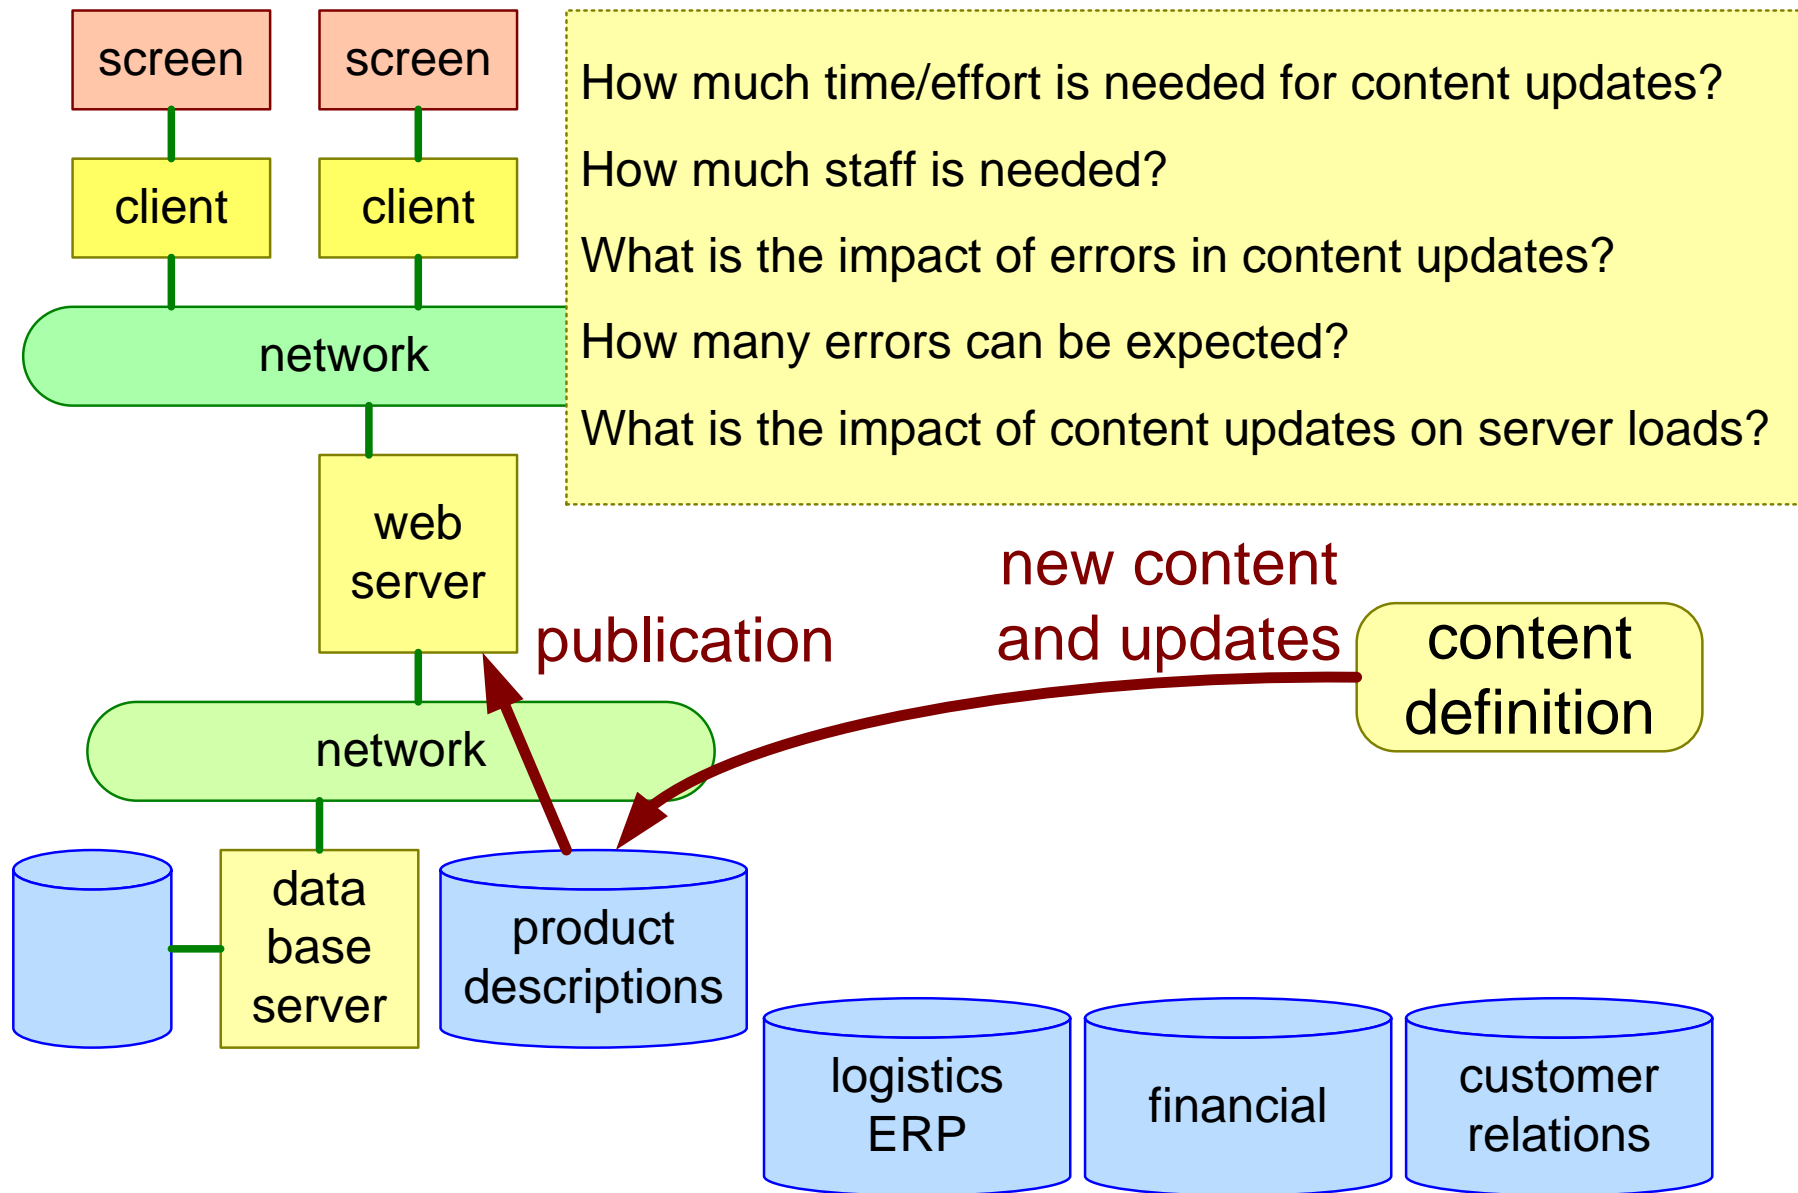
screen

screen

client

client

network

How much time/effort is needed for content updates?

How much staff is needed?

What is the impact of errors in content updates?

How many errors can be expected?

What is the impact of content updates on server loads?

web server

publication

new content and updates

content definition

network

data base server

product descriptions

logistics ERP

financial

customer relations